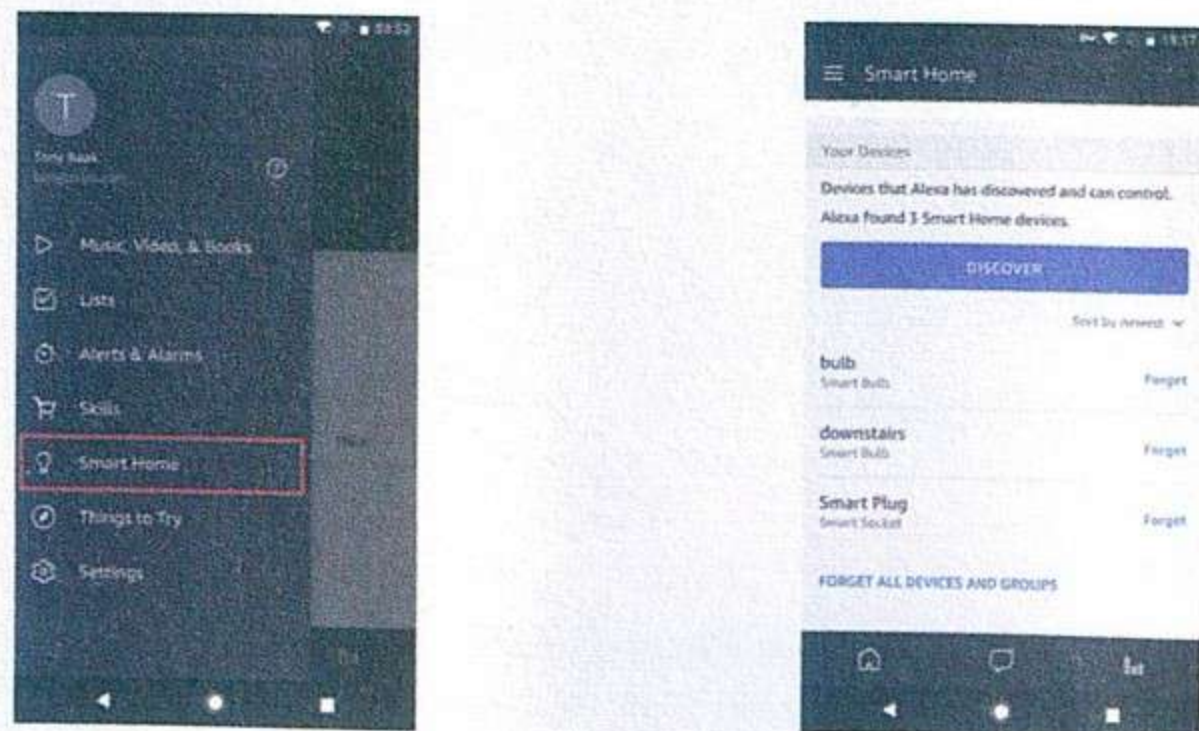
10:52

T

Tony Baak
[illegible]

Music, Video, & Books

Lists

Alerts & Alarms

Skills

Smart Home

Things to Try

Settings

13:17

Smart Home

Your Devices

Devices that Alexa has discovered and can control.

Alexa found 3 Smart Home devices.

DISCOVER

Sort by newest

bulb
Smart Bulb
Forget

downstairs
Smart Bulb
Forget

Smart Plug
Smart Socket
Forget

FORGET ALL DEVICES AND GROUPS